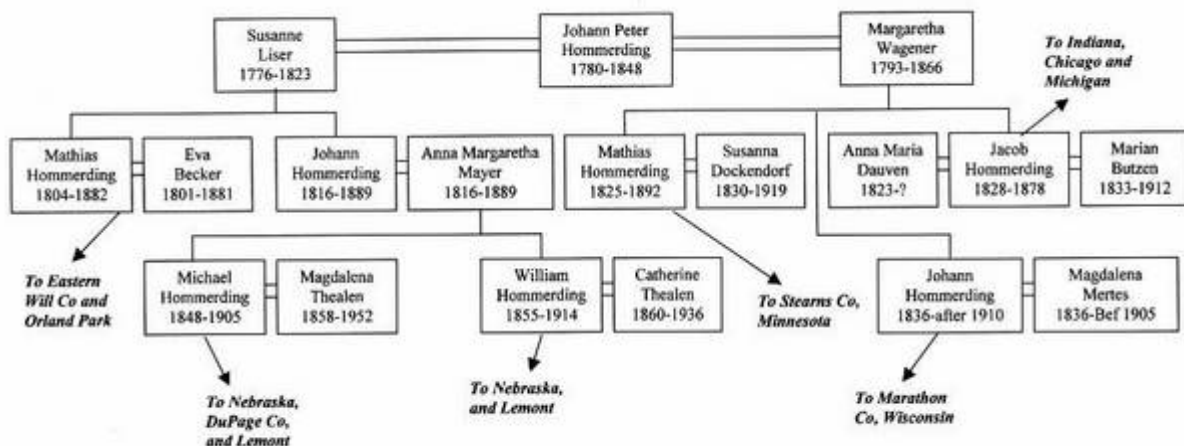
Susanne Liser 1776-1823

Johann Peter Hommerding 1780-1848

Margaretha Wagener 1793-1866

To Indiana, Chicago and Michigan

Mathias Hommerding 1804-1882

Eva Becker 1801-1881

Johann Hommerding 1816-1889

Anna Margaretha Mayer 1816-1889

Mathias Hommerding 1825-1892

Susanna Dockendorf 1830-1919

Anna Maria Dauven 1823-?

Jacob Hommerding 1828-1878

Marian Butzen 1833-1912

To Eastern Will Co and Orland Park

Michael Hommerding 1848-1905

Magdalena Thealen 1858-1952

William Hommerding 1855-1914

Catherine Thealen 1860-1936

To Stearns Co, Minnesota

Johann Hommerding 1836-after 1910

Magdalena Mertes 1836-Bef 1905

To Nebraska, DuPage Co, and Lemont

To Nebraska, and Lemont

To Marathon Co, Wisconsin